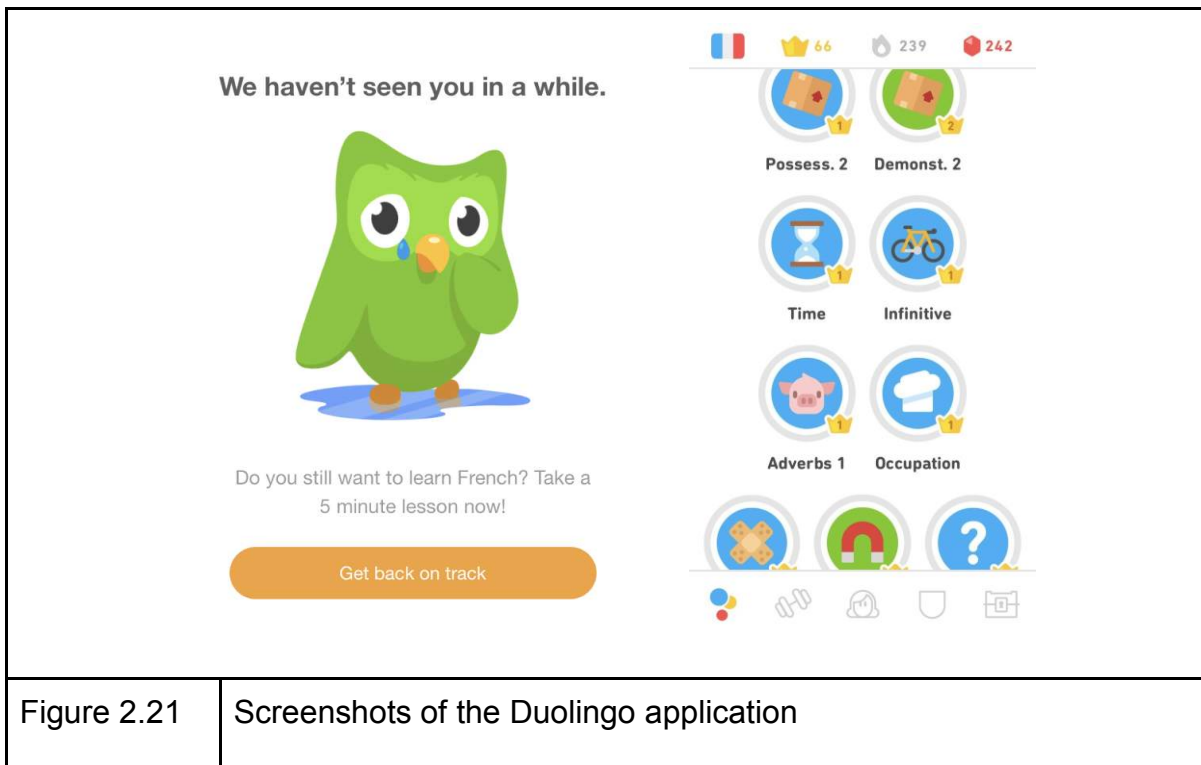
We haven't seen you in a while.

Do you still want to learn French? Take a 5 minute lesson now!

Get back on track

66 239 242

1 2

Possess. 2 Demonst. 2

1 1

Time Infinitive

1 1

Adverbs 1 Occupation

| Figure 2.21 | Screenshots of the Duolingo application |
|---|---|